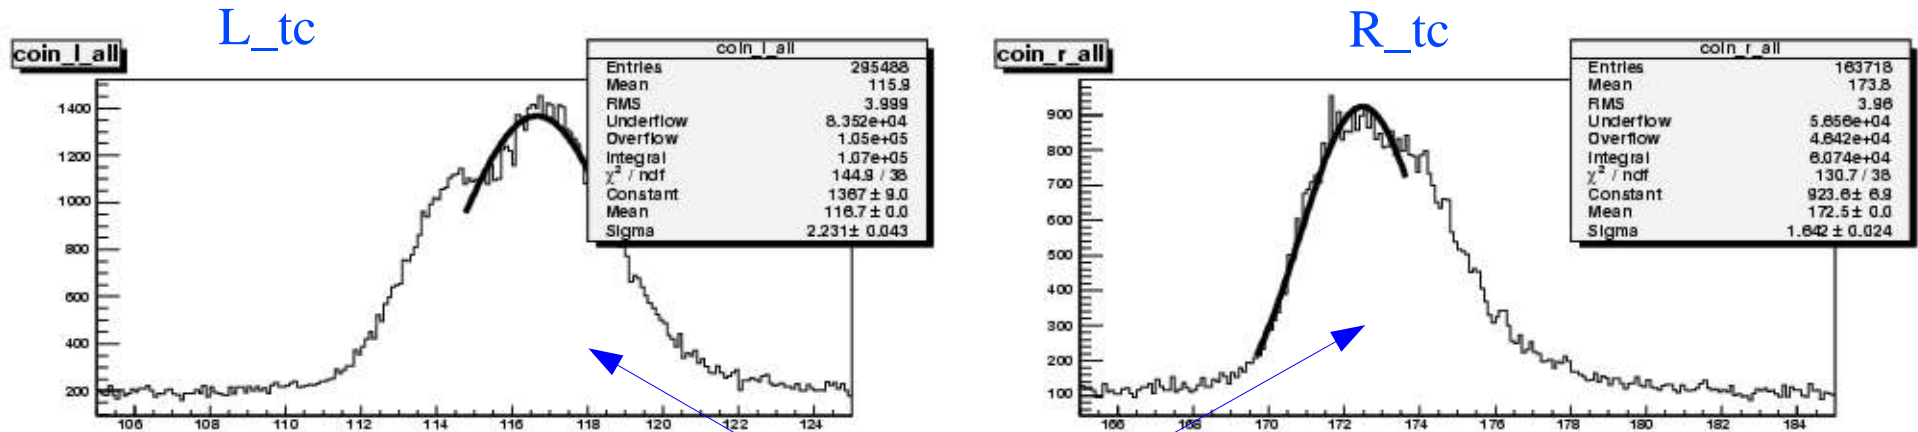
L_tc

coin_l_all

| coin_l_all | |
|---|---|
| Entries | 295488 |
| Mean | 115.9 |
| RMS | 3.999 |
| Underflow | 8.352e+04 |
| Overflow | 1.05e+05 |
| Integral | 1.07e+05 |
| $\chi^2$ / ndf | 144.9 / 38 |
| Constant | 1367 ± 9.0 |
| Mean | 116.7 ± 0.0 |
| Sigma | 2.231± 0.043 |

1400
1200
1000
800
600
400
200
106 108 110 112 114 116 118 120 122 124

R_tc

coin_r_all

| coin_r_all | |
|---|---|
| Entries | 163718 |
| Mean | 173.8 |
| RMS | 3.96 |
| Underflow | 5.656e+04 |
| Overflow | 4.842e+04 |
| Integral | 6.074e+04 |
| $\chi^2$ / ndf | 130.7 / 38 |
| Constant | 923.6± 6.9 |
| Mean | 172.5± 0.0 |
| Sigma | 1.642 ± 0.024 |

900
800
700
600
500
400
300
200
100
166 168 170 172 174 176 178 180 182 184